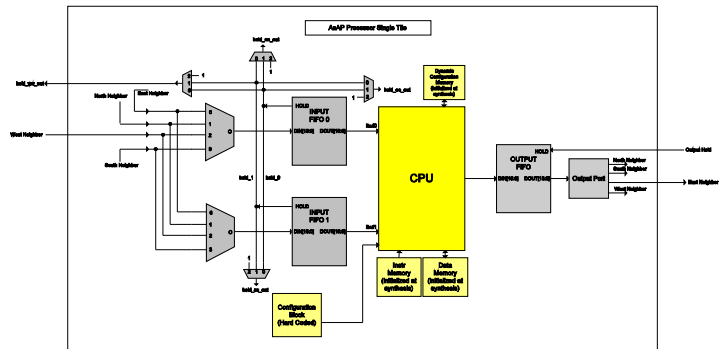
AsAP Processor Single Tile

hold_ns_out

hold_we_out

East Neighbor

North Neighbor

West Neighbor

South Neighbor

hold_ss_out

Dynamic Configuration Memory (Initialized at synthesis)

HOLD
INPUT FIFO 0
DIN[15:0] DOUT[15:0]

HOLD
INPUT FIFO 1
DIN[15:0] DOUT[15:0]

hold_1

hold_0

In0

In1

CPU

Instr Memory (Initialized at synthesis)

Data Memory (Initialized at synthesis)

Configuration Block (Hard Coded)

HOLD
OUTPUT FIFO
DIN[15:0] DOUT[15:0]

Output Port

Output Hold

North Neighbor

South Neighbor

West Neighbor

East Neighbor

hold_es_out